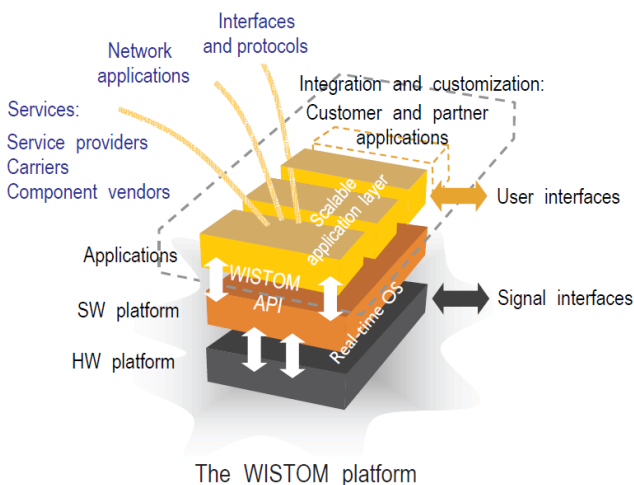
Interfaces and protocols

Network applications

Services:
Service providers
Carriers
Component vendors

Integration and customization:
Customer and partner applications

Scalable application layer

User interfaces

Applications

WISTOM API

Real-time OS

Signal interfaces

SW platform

HW platform

The WISTOM platform